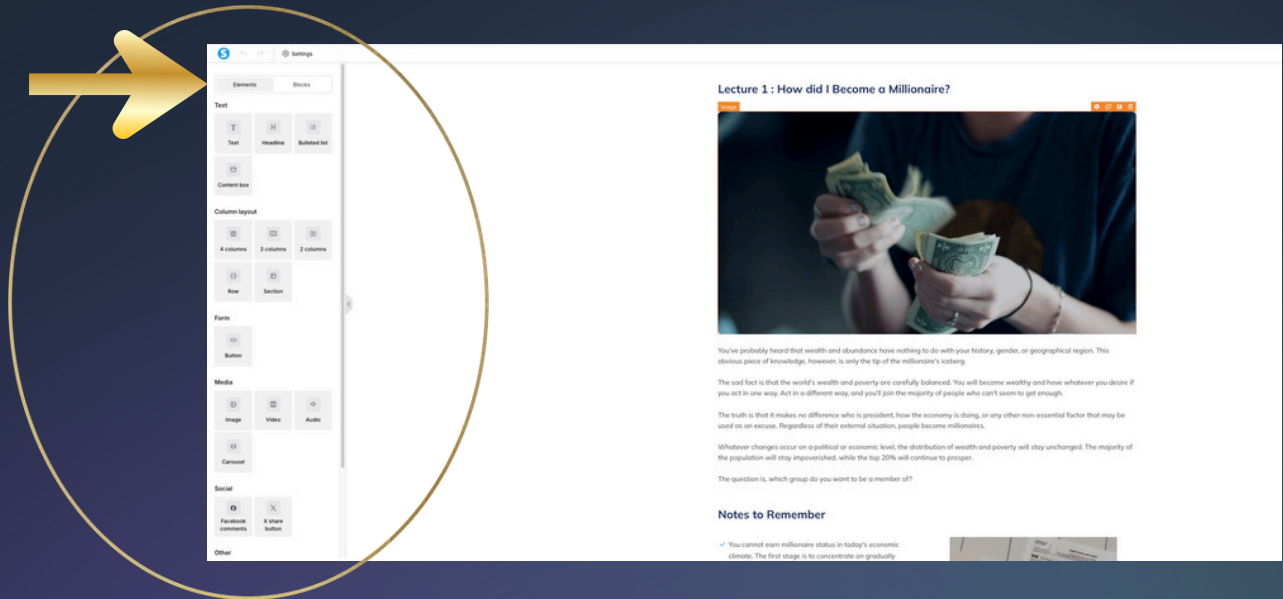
Settings

Elements
Blocks

Text
Text
Headline
Bulleted list
Content box

Column layout
4 columns
3 columns
2 columns
Row
Section

Form
Button

Media
Image
Video
Audio
Carousel

Social
Facebook comments
X share button

Other

Lecture 1 : How did I Become a Millionaire?

Image

You've probably heard that wealth and abundance have nothing to do with your history, gender, or geographical region. This obvious piece of knowledge, however, is only the tip of the millionaire's iceberg.

The sad fact is that the world's wealth and poverty are carefully balanced. You will become wealthy and have whatever you desire if you act in one way. Act in a different way, and you'll join the majority of people who can't seem to get enough.

The truth is that it makes no difference who is president, how the economy is doing, or any other non-essential factor that may be used as an excuse. Regardless of their external situation, people become millionaires.

Whatever changes occur on a political or economic level, the distribution of wealth and poverty will stay unchanged. The majority of the population will stay impoverished, while the top 20% will continue to prosper.

The question is, which group do you want to be a member of?

Notes to Remember

You cannot earn millionaire status in today's economic climate. The first stage is to concentrate on gradually